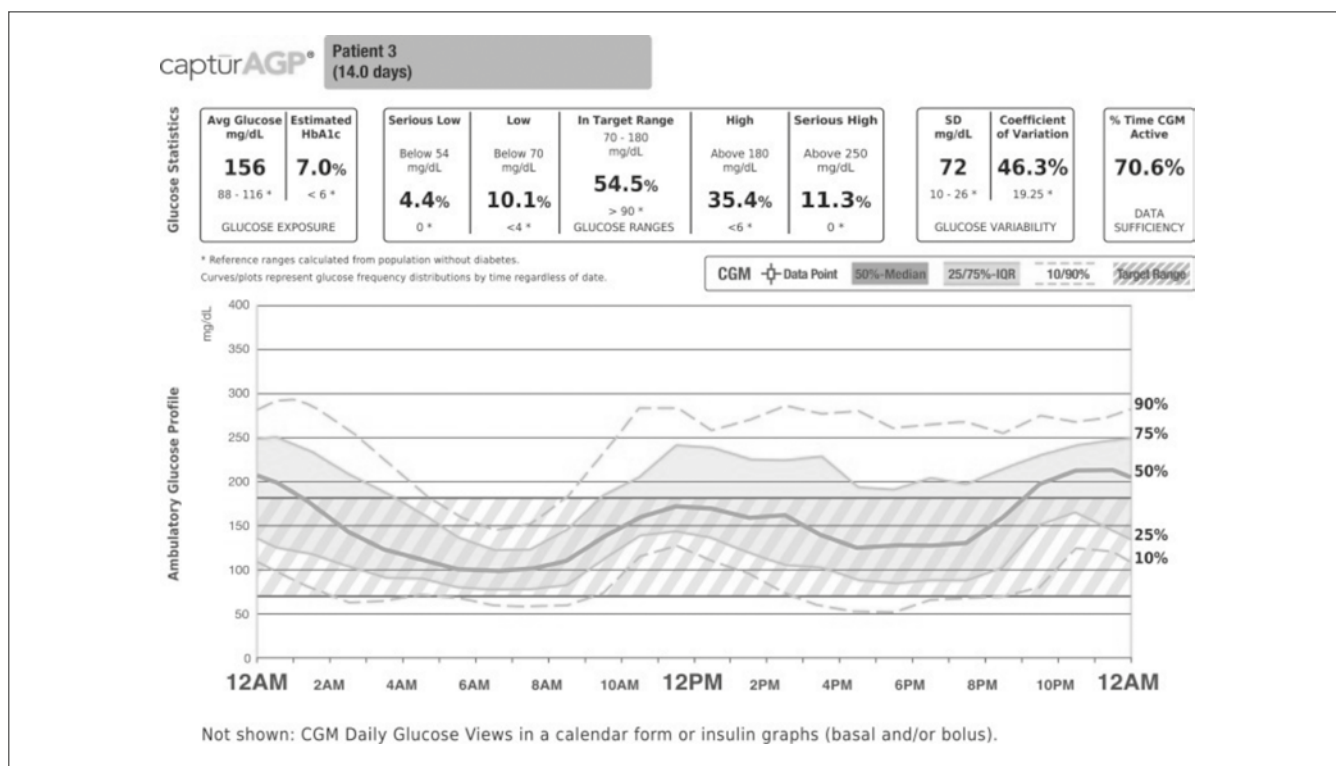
captūrAGP® Patient 3 (14.0 days)

Glucose Statistics

| Avg Glucose mg/dL | Estimated HbA1c |
|---|---|
| 156 | 7.0% |
| 88 - 116 * | < 6 * |

GLUCOSE EXPOSURE

| Serious Low | Low | In Target Range | High | Serious High |
|---|---|---|---|---|
| Below 54 mg/dL | Below 70 mg/dL | 70 - 180 mg/dL | Above 180 mg/dL | Above 250 mg/dL |
| 4.4% | 10.1% | 54.5% | 35.4% | 11.3% |
| 0 * | <4 * | > 90 * | <6 * | 0 * |

GLUCOSE RANGES

| SD mg/dL | Coefficient of Variation |
|---|---|
| 72 | 46.3% |
| 10 - 26 * | 19.25 * |

GLUCOSE VARIABILITY

% Time CGM Active
70.6%
DATA SUFFICIENCY

* Reference ranges calculated from population without diabetes.
Curves/plots represent glucose frequency distributions by time regardless of date.

CGM Data Point 50%-Median 25/75%-IQR 10/90% Target Range

Ambulatory Glucose Profile

mg/dL
400
350
300
250
200
150
100
50
0

90%
75%
50%
25%
10%

12AM 2AM 4AM 6AM 8AM 10AM 12PM 2PM 4PM 6PM 8PM 10PM 12AM

Not shown: CGM Daily Glucose Views in a calendar form or insulin graphs (basal and/or bolus).